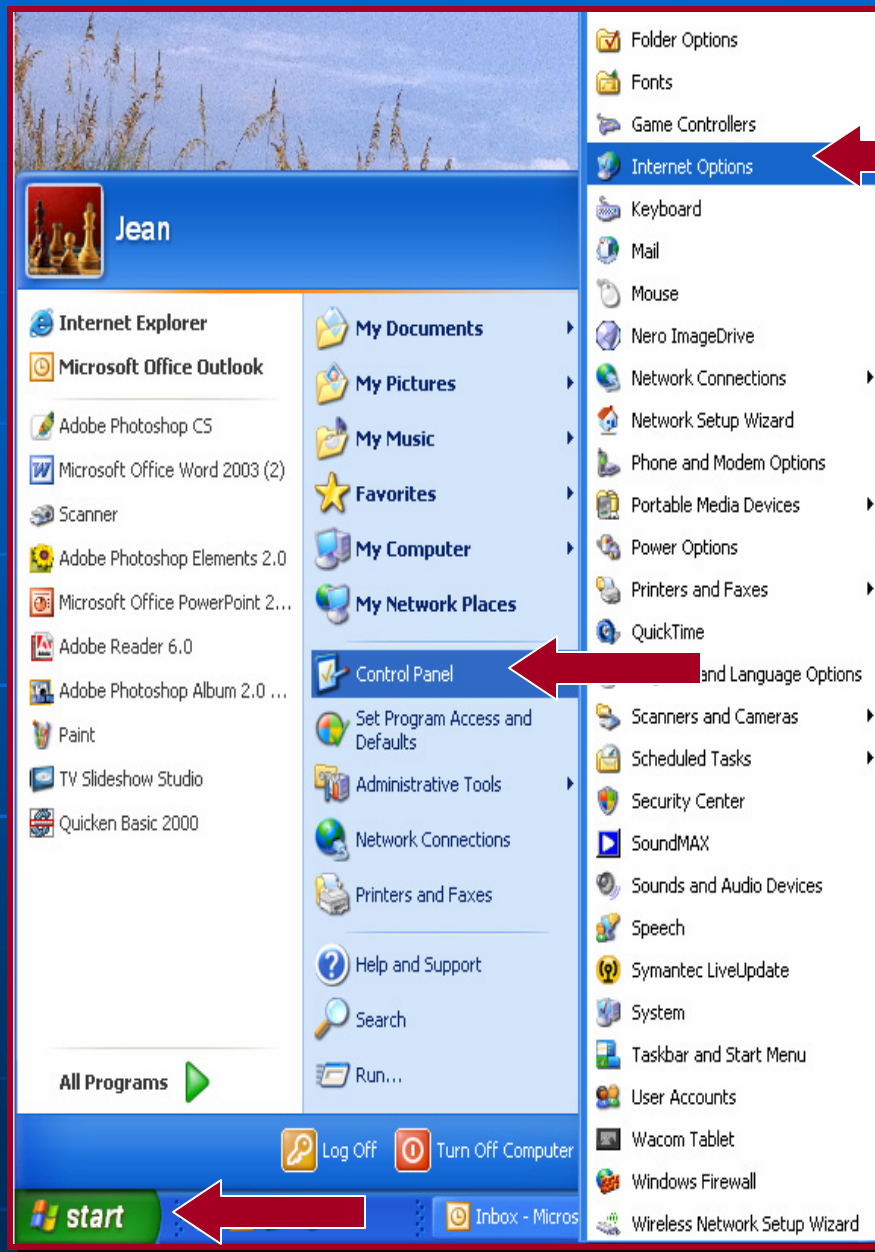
Jean

Internet Explorer
Microsoft Office Outlook
Adobe Photoshop CS
Microsoft Office Word 2003 (2)
Scanner
Adobe Photoshop Elements 2.0
Microsoft Office PowerPoint 2...
Adobe Reader 6.0
Adobe Photoshop Album 2.0 ...
Paint
TV Slideshow Studio
Quicken Basic 2000

All Programs

My Documents
My Pictures
My Music
Favorites
My Computer
My Network Places
Control Panel
Set Program Access and Defaults
Administrative Tools
Network Connections
Printers and Faxes
Help and Support
Search
Run...

Log Off
Turn Off Computer

start
Inbox - Micros

Folder Options
Fonts
Game Controllers
Internet Options
Keyboard
Mail
Mouse
Nero ImageDrive
Network Connections
Network Setup Wizard
Phone and Modem Options
Portable Media Devices
Power Options
Printers and Faxes
QuickTime
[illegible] and Language Options
Scanners and Cameras
Scheduled Tasks
Security Center
SoundMAX
Sounds and Audio Devices
Speech
Symantec LiveUpdate
System
Taskbar and Start Menu
User Accounts
Wacom Tablet
Windows Firewall
Wireless Network Setup Wizard